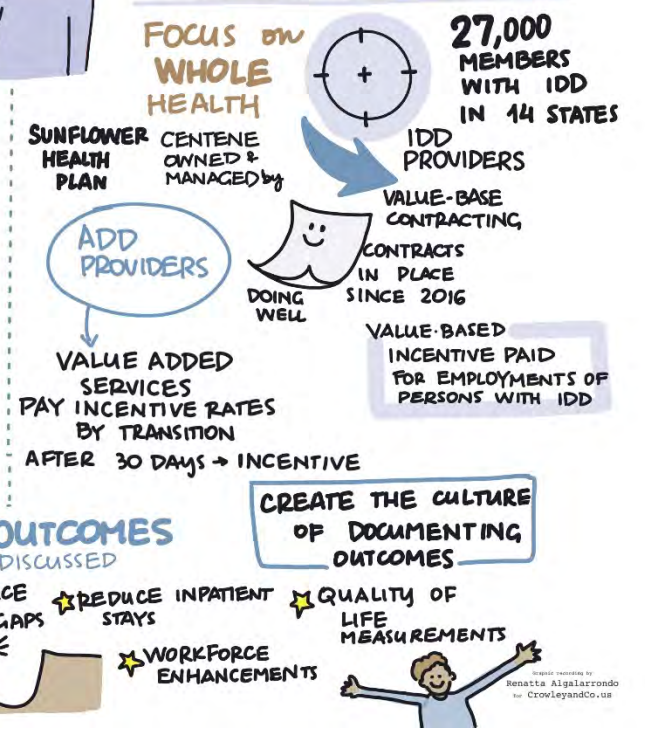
FOCUS ON WHOLE HEALTH

27,000 MEMBERS WITH IDD IN 14 STATES

SUNFLOWER HEALTH PLAN

CENTENE OWNED & MANAGED by

IDD PROVIDERS

VALUE-BASE CONTRACTING

ADD PROVIDERS

CONTRACTS IN PLACE SINCE 2016

DOING WELL

VALUE-BASED INCENTIVE PAID FOR EMPLOYMENTS OF PERSONS WITH IDD

VALUE ADDED SERVICES

PAY INCENTIVE RATES BY TRANSITION

AFTER 30 DAYS → INCENTIVE

CREATE THE CULTURE OF DOCUMENTING OUTCOMES

OUTCOMES

DISCUSSED

CE

GAPS

REDUCE INPATIENT STAYS

QUALITY OF LIFE MEASUREMENTS

WORKFORCE ENHANCEMENTS

Graphic recording by Renatta Algalarrondo for CrowleyandCo.us